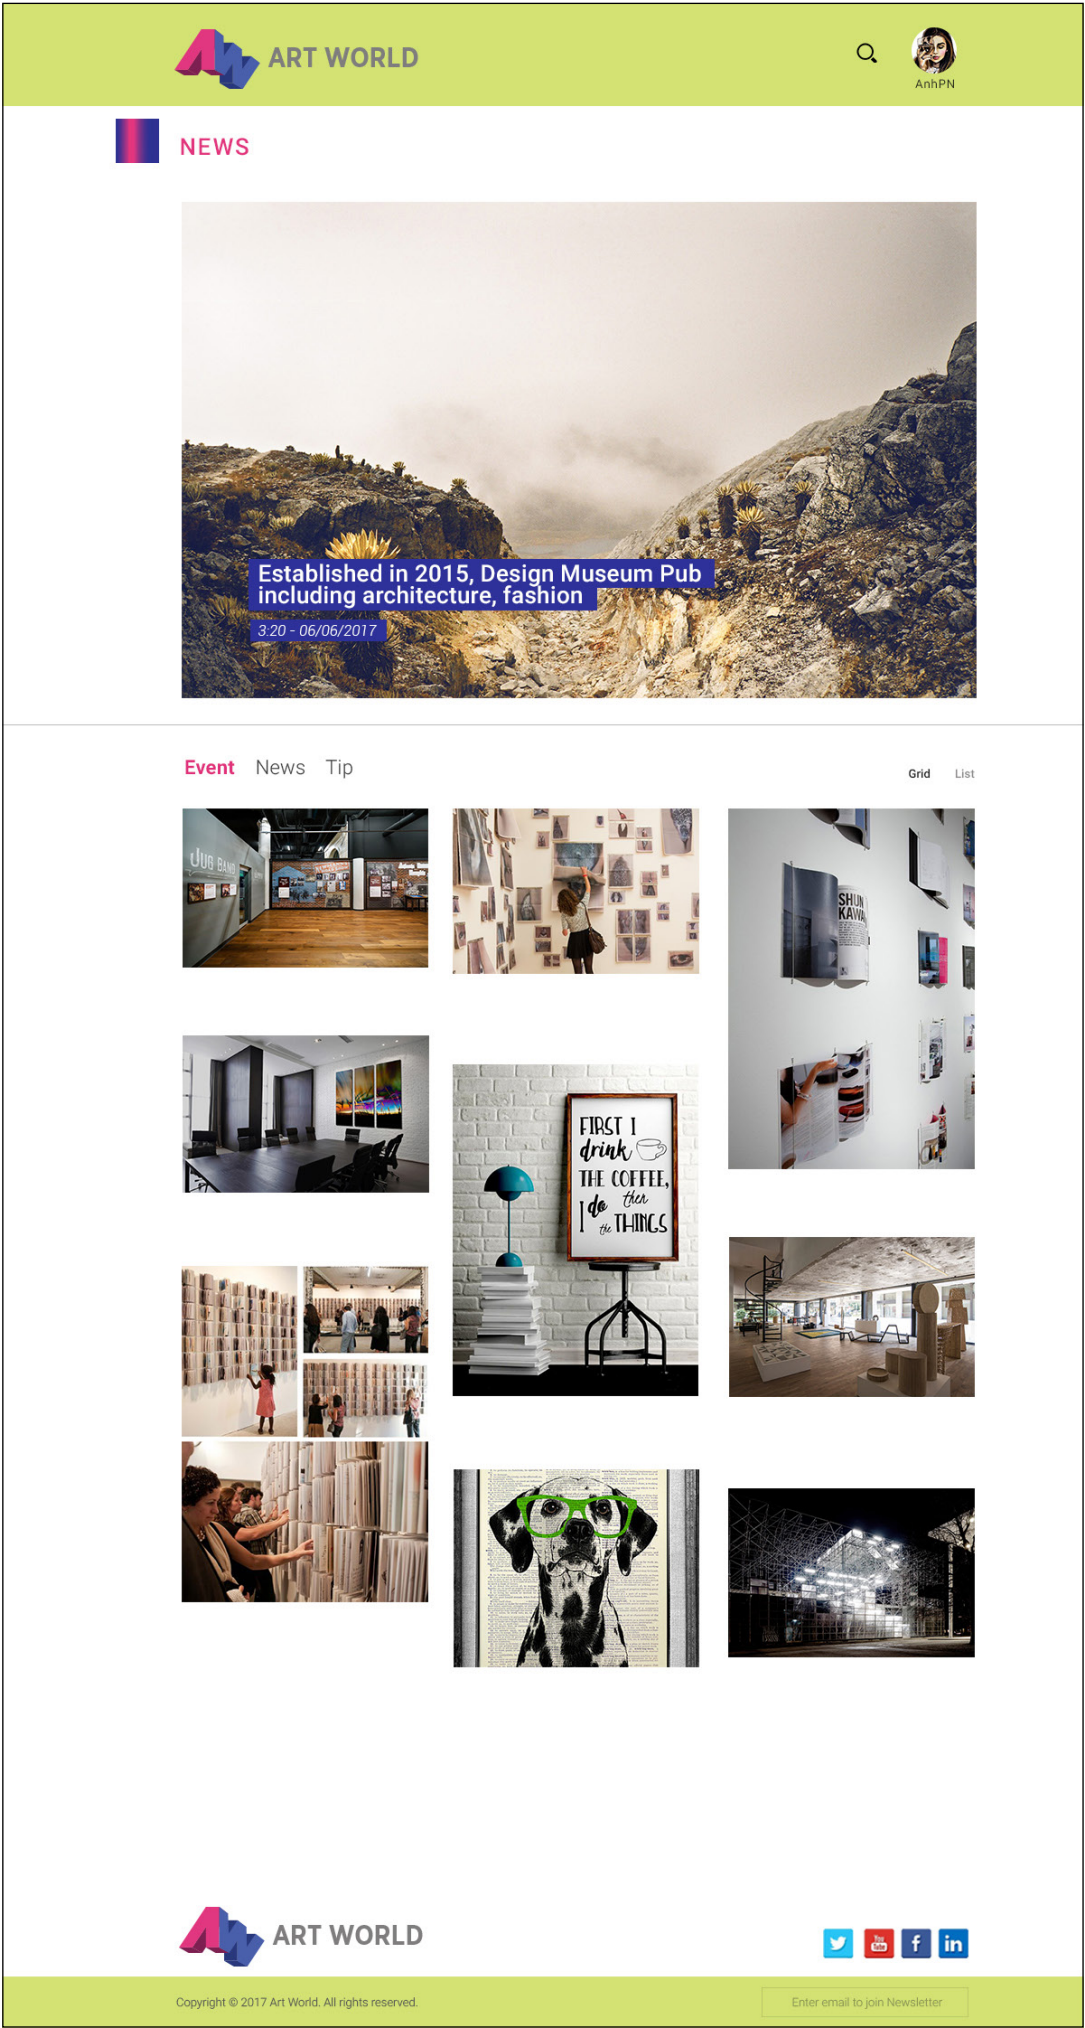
ART WORLD

AnhPN

NEWS

Established in 2015, Design Museum Pub including architecture, fashion

3:20 - 06/06/2017

Event News Tip

Grid List

JUG BAND

SHUN KAWA

FIRST I drink THE COFFEE, then I do the THINGS

ART WORLD

Copyright © 2017 Art World. All rights reserved.

Enter email to join Newsletter